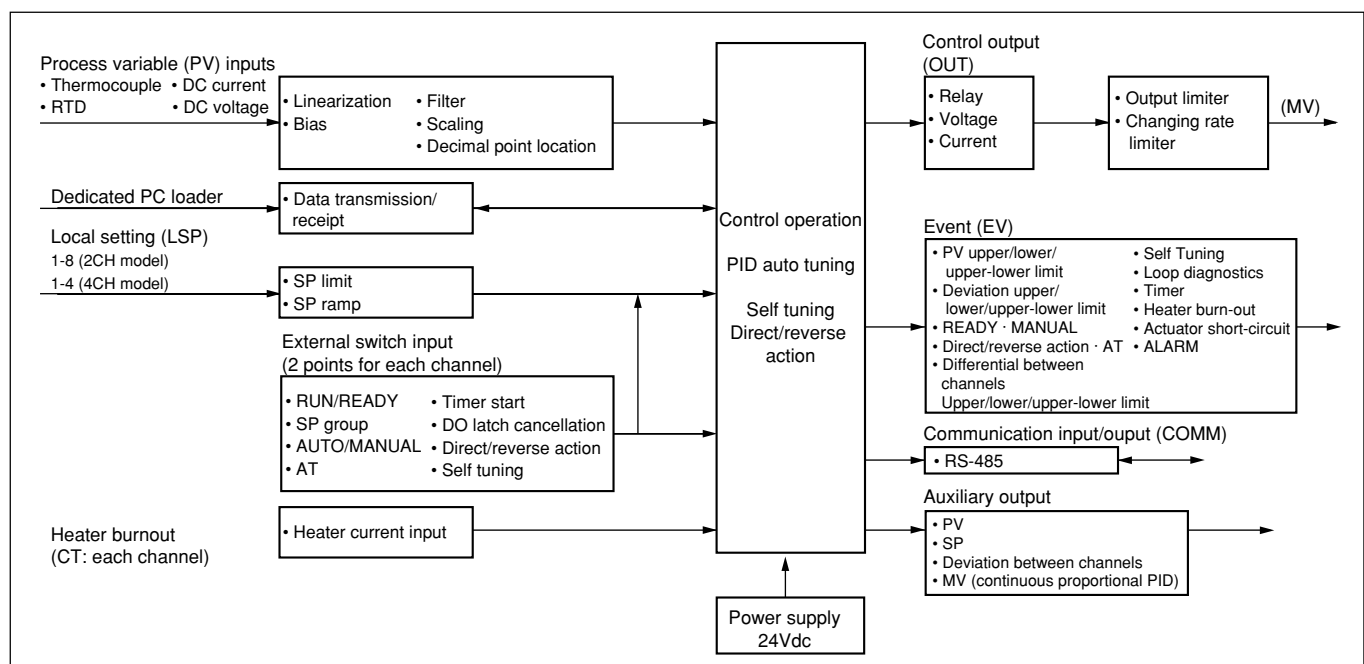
Process variable (PV) inputs
• Thermocouple • DC current
• RTD • DC voltage

• Linearization • Bias
• Filter • Scaling • Decimal point location

Dedicated PC loader

• Data transmission/ receipt

Local setting (LSP)
1-8 (2CH model)
1-4 (4CH model)

• SP limit
• SP ramp

External switch input
(2 points for each channel)

• RUN/READY
• SP group
• AUTO/MANUAL
• AT
• Timer start
• DO latch cancellation
• Direct/reverse action
• Self tuning

Heater burnout
(CT: each channel)

• Heater current input

Control operation

PID auto tuning

Self tuning
Direct/reverse action

Power supply
24Vdc

Control output
(OUT)

• Relay
• Voltage
• Current

• Output limiter
• Changing rate limiter

(MV)

Event (EV)

• PV upper/lower/ upper-lower limit
• Deviation upper/ lower/upper-lower limit
• READY · MANUAL
• Direct/reverse action · AT
• Differential between channels
Upper/lower/upper-lower limit
• Self Tuning
• Loop diagnostics
• Timer
• Heater burn-out
• Actuator short-circuit
• ALARM

Communication input/ouput (COMM)

• RS-485

Auxiliary output

• PV
• SP
• Deviation between channels
• MV (continuous proportional PID)